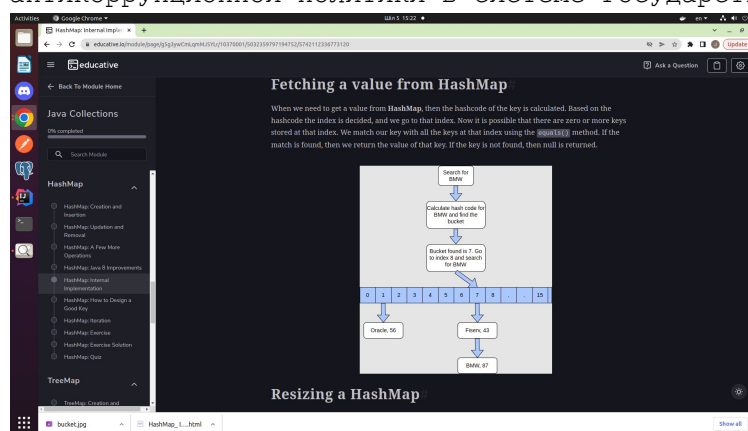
антикоррупционной политики в системе государст

Activities  Google Chrome  Шал 5 15:22  en

HashMap: Internal Implem ×  +

educative.io/module/page/gjSg3ywCmLqmMJ5Yu/10370001/5032358797184752/5742112336773120

Update

educative

Ask a Question

← Back To Module Home

Java Collections

0% completed

Search Module

HashMap

HashMap: Creation and Insertion

HashMap: Updation and Removal

HashMap: A Few More Operations

HashMap: Java 8 Improvements

HashMap: Internal Implementation

HashMap: How to Design a Good Key

HashMap: Iteration

HashMap: Exercise

HashMap: Exercise Solution

HashMap: Quiz

TreeMap

TreeMap: Creation and

Fetching a value from HashMap

When we need to get a value from HashMap, then the hashcode of the key is calculated. Based on the hashcode the index is decided, and we go to that index. Now it is possible that there are zero or more keys stored at that index. We match our key with all the keys at that index using the equals() method. If the match is found, then we return the value of that key. If the key is not found, then null is returned.

Search for BMW

Calculate hash code for BMW and find the bucket

Bucket found is 7. Go to index 8 and search for BMW

| 0 | 1 | 2 | 3 | 4 | 5 | 6 | 7 | 8 | . | . | 15 |
|---|---|---|---|---|---|---|---|---|---|---|---|

Oracle, 56

Fiserv, 43

BMW, 87

Resizing a HashMap

bucket.jpg  HashMap_I....html  Show all